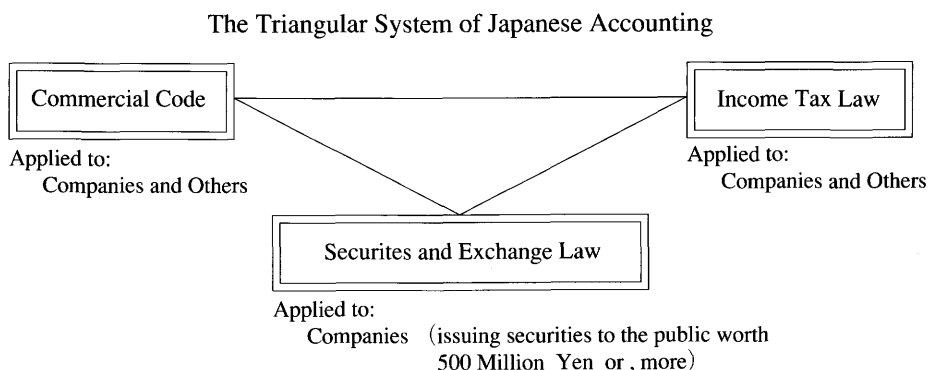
The Triangular System of Japanese Accounting

Commercial Code

Applied to:
Companies and Others

Income Tax Law

Applied to:
Companies and Others

Securites and Exchange Law

Applied to:
Companies (issuing securities to the public worth 500 Million Yen or , more)